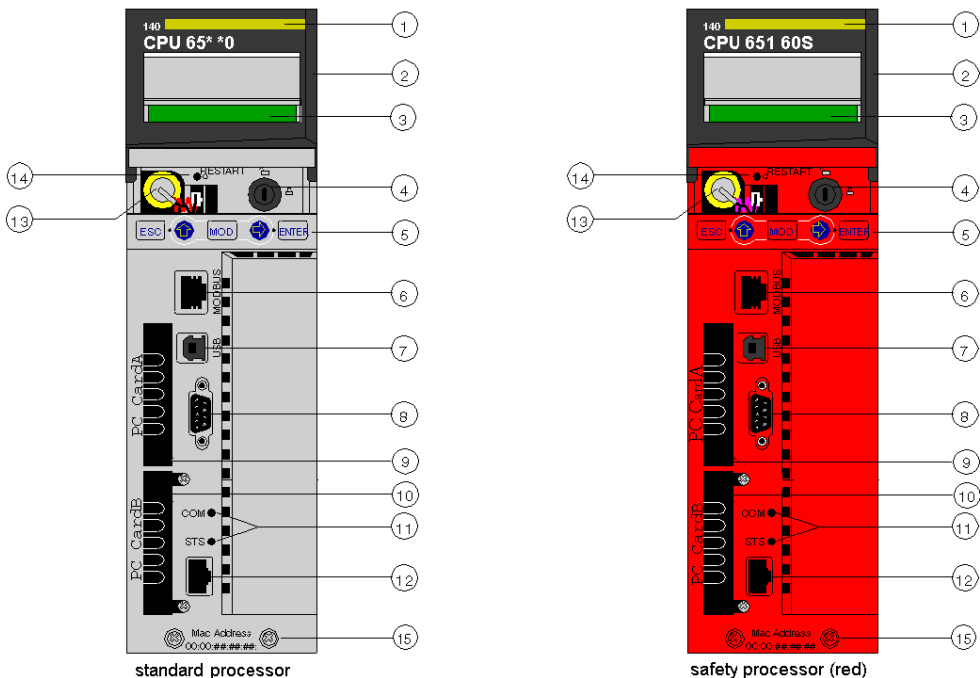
140
CPU 65* *0

RESTART

ESC MOD ENTER

MODBUS

USB

PC CardA

PC CardB

COM

STS

Mac Address
00:00:##:##:##:

standard processor

1
2
3
4
5
6
7
8
9
10
11
12
13
14
15

140
CPU 651 60S

RESTART

ESC MOD ENTER

MODBUS

USB

PC CardA

PC CardB

COM

STS

Mac Address
00:00:##:##:##

safety processor (red)

1
2
3
4
5
6
7
8
9
10
11
12
13
14
15